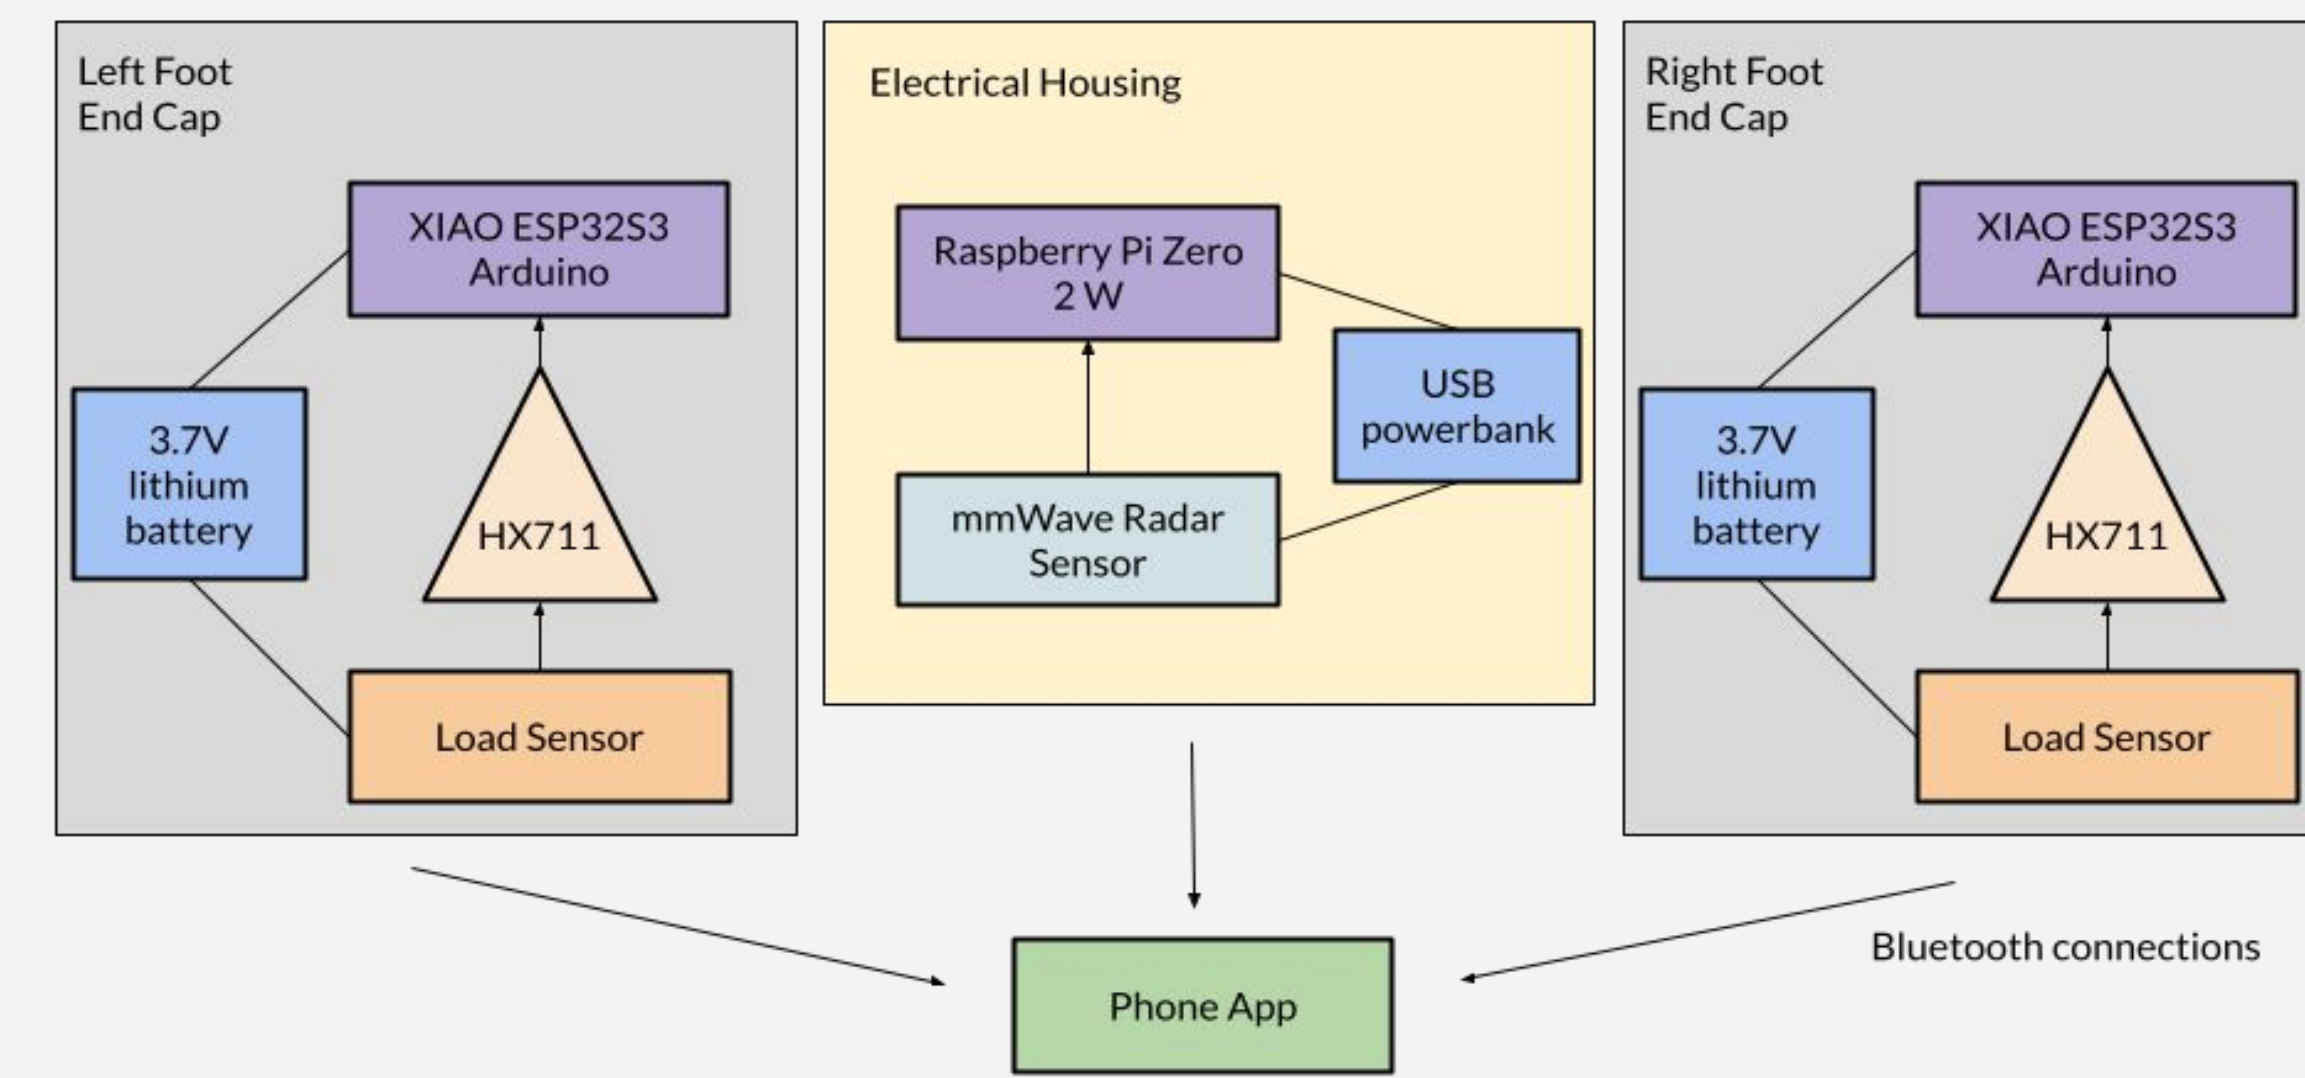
Left Foot
End Cap

XIAO ESP32S3
Arduino

3.7V
lithium
battery

HX711

Load Sensor

Electrical Housing

Raspberry Pi Zero
2 W

USB
powerbank

mmWave Radar
Sensor

Right Foot
End Cap

XIAO ESP32S3
Arduino

3.7V
lithium
battery

HX711

Load Sensor

Phone App

Bluetooth connections